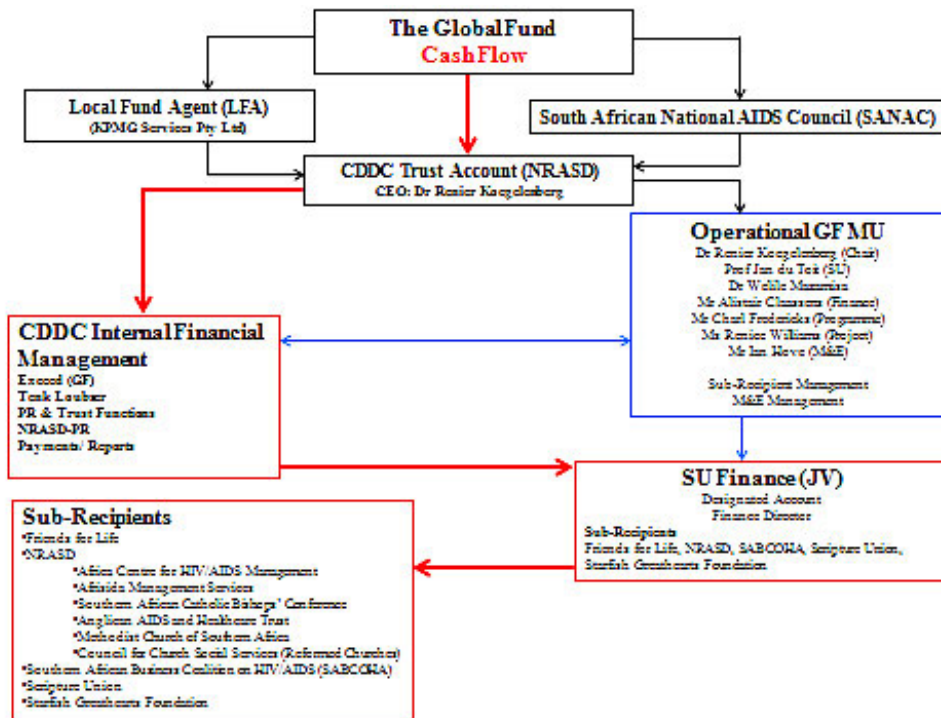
The Global Fund
Cash Flow

Local Fund Agent (LFA)
(KPMG Services Pty Ltd)

South African National AIDS Council (SANAC)

CDDC Trust Account (NRASD)
CEO: Dr Renier Koegelenberg

Operational GF MU
Dr Renier Koegelenberg (Chair)
Prof Jan du Toit (SU)
Dr Welile Mazamisa
Mr Alistair Clemence (Finance)
Mr Chad Fredericks (Programme)
Mr Renier Williams (Project)
Mr Ian Nowe (M&E)

Sub-Recipient Management
M&E Management

CDDC Internal Financial Management
Exceed (GF)
Tank Loubser
PR & Trust Functions
NRASD-PR
Payments/ Reports

SU Finance (JV)
Designated Account
Finance Director
Sub-Recipients
Friends for Life, NRASD, SABCOHA, Scripture Union, Starfish Greathearts Foundation

Sub-Recipients
•Friends for Life
•NRASD
•Africa Centre for HIV/AIDS Management
•Afrisida Management Services
•Southern African Catholic Bishops' Conference
•Anglican AIDS and Healthcare Trust
•Methodist Church of Southern Africa
•Council for Church Social Services (Reformed Churches)
•Southern African Business Coalition on HIV/AIDS (SABCOHA)
•Scripture Union
•Starfish Greathearts Foundation